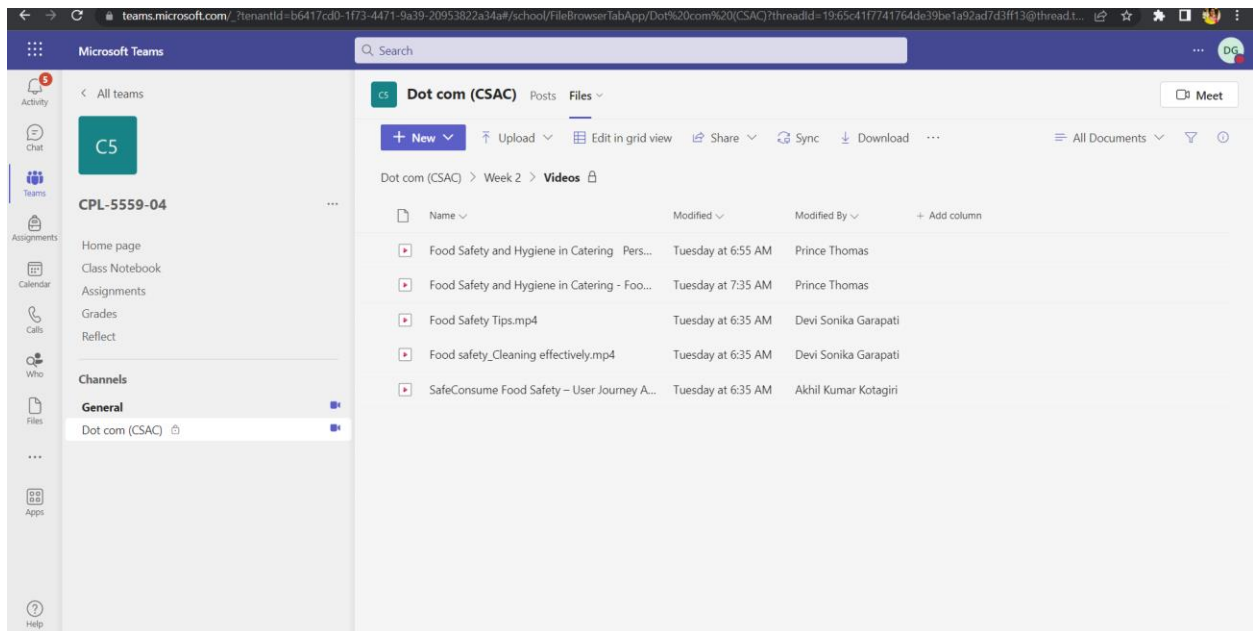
teams.microsoft.com/_?tenantId=b6417cd0-1f73-4471-9a39-20953822a34a#/school/FileBrowserTabApp/Dot%20com%20(CSAC)?threadId=19:65c41f7741764de39be1a92ad7d3ff13@thread.t...

Microsoft Teams

Search

DG

5
Activity

Chat

Teams

Assignments

Calendar

Calls

Who

Files

...

Apps

Help

< All teams

C5

CPL-5559-04 ...

Home page
Class Notebook
Assignments
Grades
Reflect

Channels

General

Dot com (CSAC)

CS Dot com (CSAC) Posts Files

Meet

+ New | Upload | Edit in grid view | Share | Sync | Download | ...

All Documents

Dot com (CSAC) > Week 2 > Videos

| Name | Modified | Modified By | + Add column |
|---|---|---|---|
| Food Safety and Hygiene in Catering Pers... | Tuesday at 6:55 AM | Prince Thomas | |
| Food Safety and Hygiene in Catering - Foo... | Tuesday at 7:35 AM | Prince Thomas | |
| Food Safety Tips.mp4 | Tuesday at 6:35 AM | Devi Sonika Garapati | |
| Food safety_Cleaning effectively.mp4 | Tuesday at 6:35 AM | Devi Sonika Garapati | |
| SafeConsume Food Safety – User Journey A... | Tuesday at 6:35 AM | Akhil Kumar Kotagiri | |